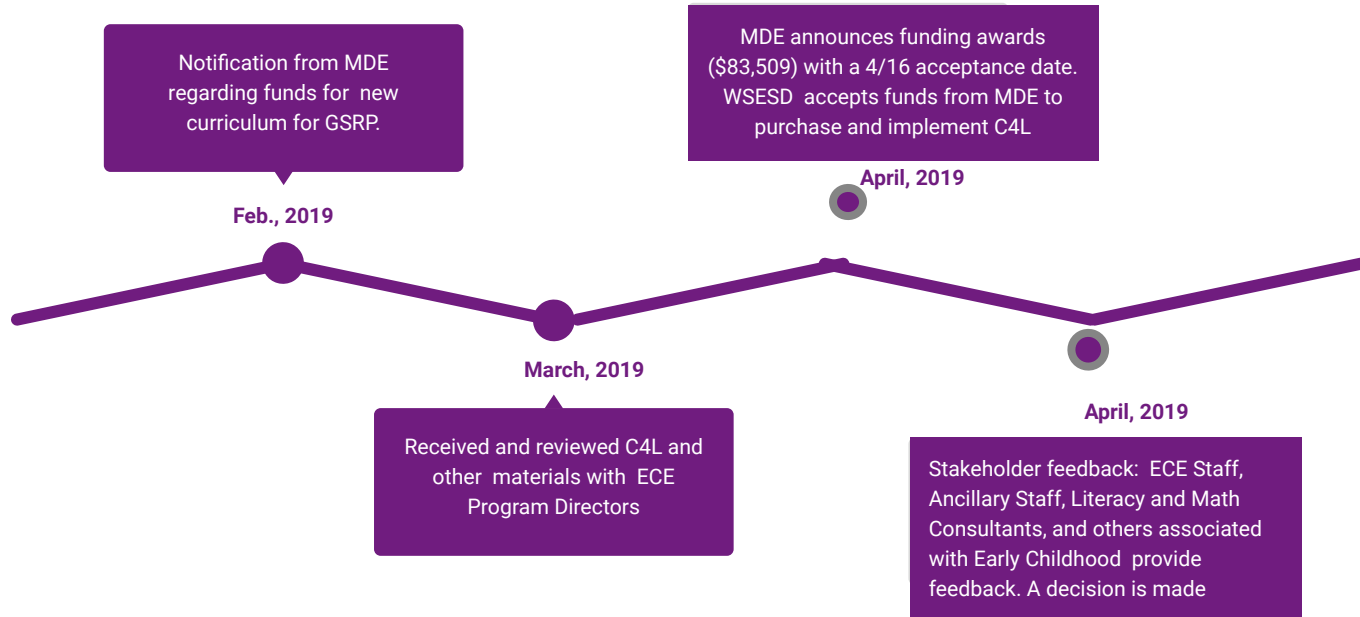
Notification from MDE regarding funds for new curriculum for GSRP.

Feb., 2019

March, 2019

Received and reviewed C4L and other materials with ECE Program Directors

MDE announces funding awards ($83,509) with a 4/16 acceptance date. WSESD accepts funds from MDE to purchase and implement C4L

April, 2019

April, 2019

Stakeholder feedback: ECE Staff, Ancillary Staff, Literacy and Math Consultants, and others associated with Early Childhood provide feedback. A decision is made